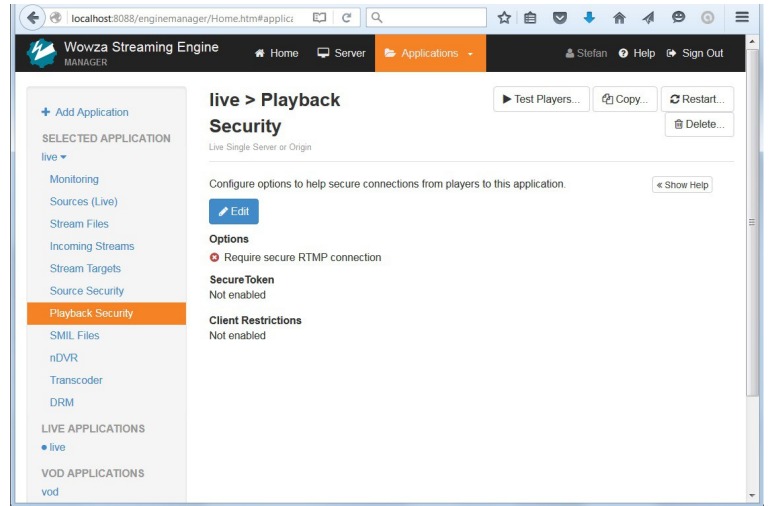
localhost:8088/enginemanager/Home.htm#applic

Wowza Streaming Engine MANAGER

Home Server Applications Stefan Help Sign Out

+ Add Application

SELECTED APPLICATION

live

Monitoring

Sources (Live)

Stream Files

Incoming Streams

Stream Targets

Source Security

Playback Security

SMIL Files

nDVR

Transcoder

DRM

LIVE APPLICATIONS

• live

VOD APPLICATIONS

vod

live > Playback Security

Live Single Server or Origin

Test Players... Copy... Restart... Delete...

Configure options to help secure connections from players to this application.

« Show Help

Edit

Options

Require secure RTMP connection

SecureToken

Not enabled

Client Restrictions

Not enabled